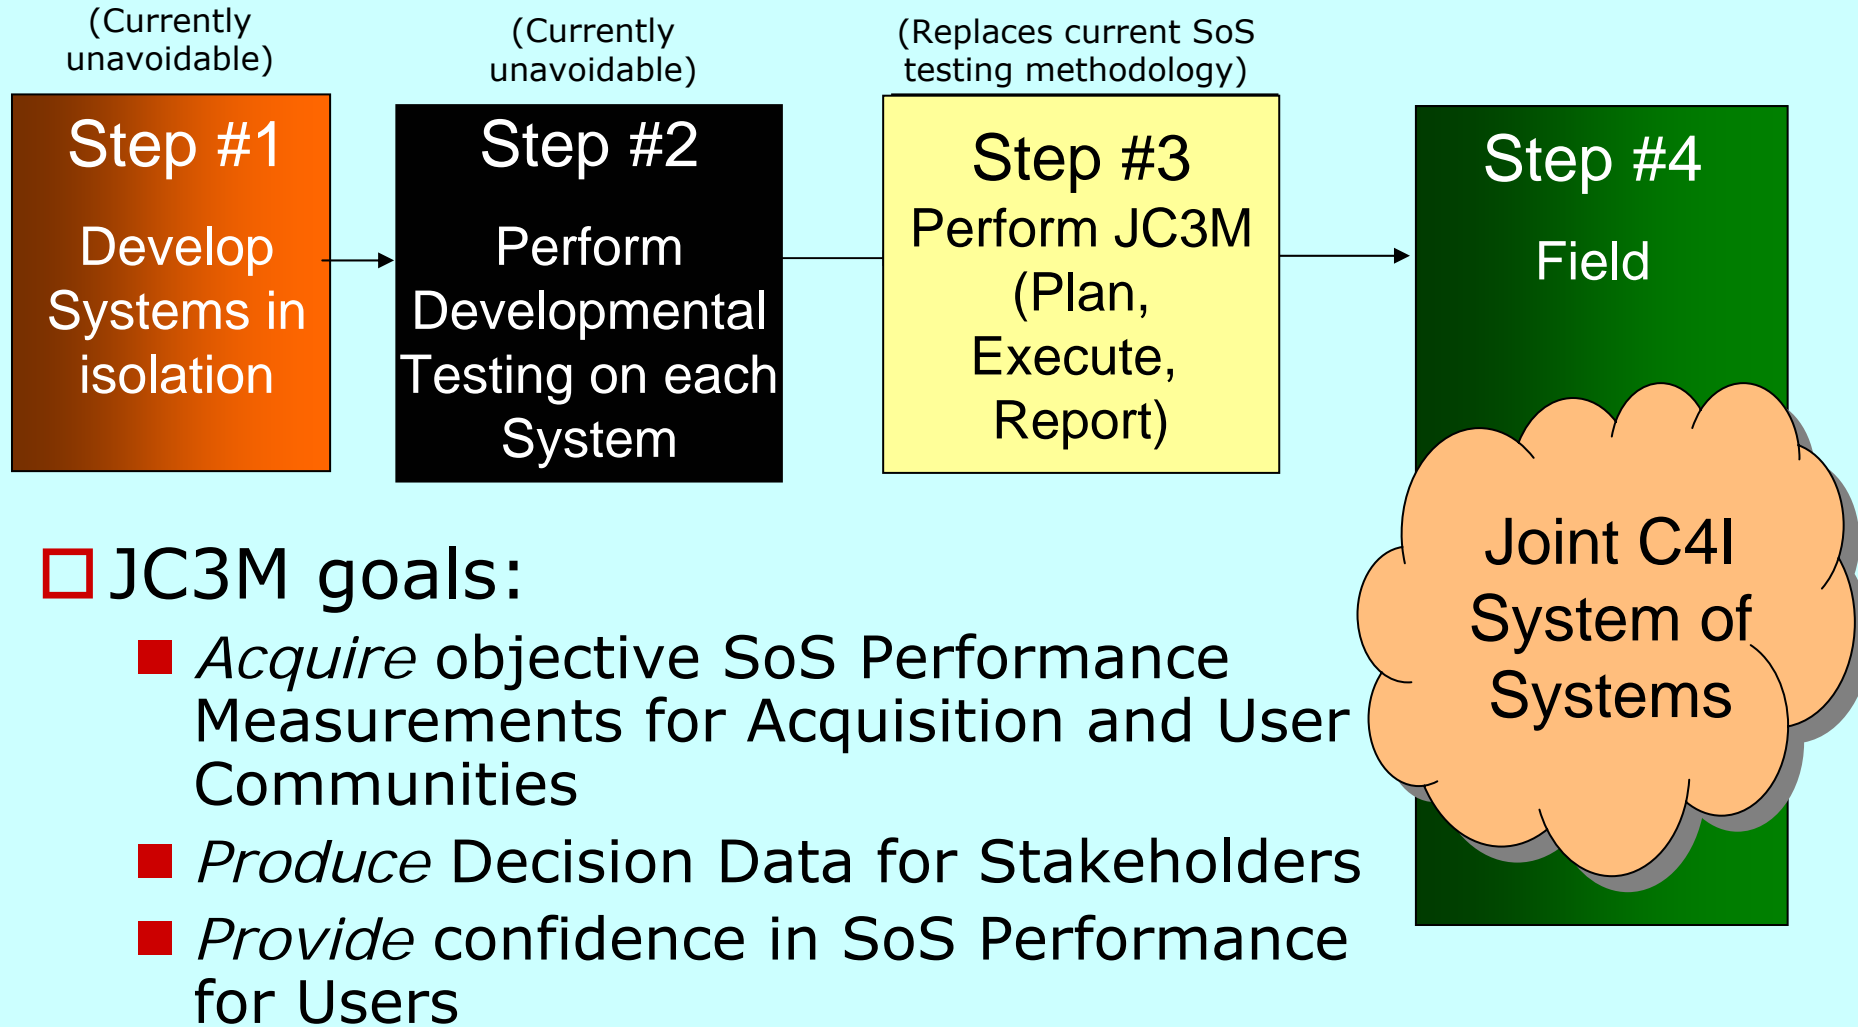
(Currently unavoidable)

Step #1

Develop Systems in isolation

(Currently unavoidable)

Step #2

Perform Developmental Testing on each System

(Replaces current SoS testing methodology)

Step #3

Perform JC3M (Plan, Execute, Report)

Step #4

Field

Joint C4I System of Systems

JC3M goals:

*Acquire* objective SoS Performance Measurements for Acquisition and User Communities

*Produce* Decision Data for Stakeholders

*Provide* confidence in SoS Performance for Users